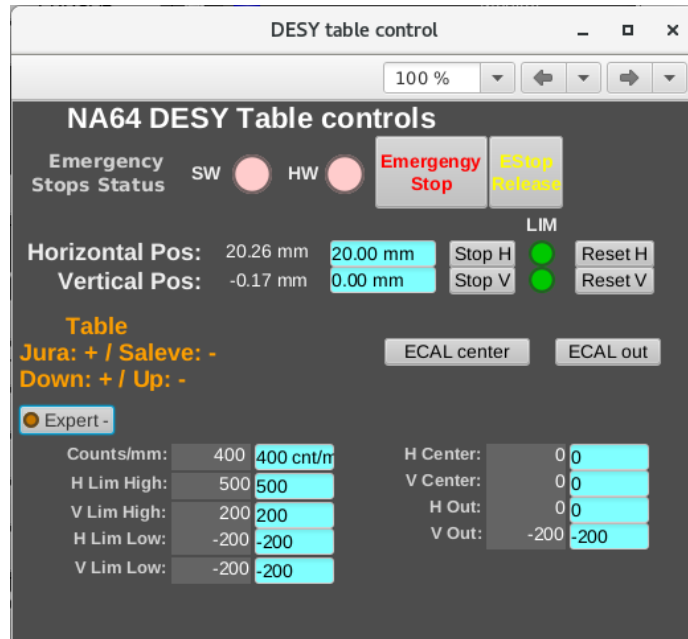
DESY table control

100 %

NA64 DESY Table controls

Emergency Stops Status SW HW

Emergengy Stop

EStop Release

LIM

Horizontal Pos: 20.26 mm 20.00 mm Stop H Reset H

Vertical Pos: -0.17 mm 0.00 mm Stop V Reset V

Table
Jura: + / Saleve: -
Down: + / Up: -

ECAL center ECAL out

Expert -

| Counts/mm: | 400 | 400 cnt/m |
|---|---|---|
| H Lim High: | 500 | 500 |
| V Lim High: | 200 | 200 |
| H Lim Low: | -200 | -200 |
| V Lim Low: | -200 | -200 |

| H Center: | 0 | 0 |
|---|---|---|
| V Center: | 0 | 0 |
| H Out: | 0 | 0 |
| V Out: | -200 | -200 |